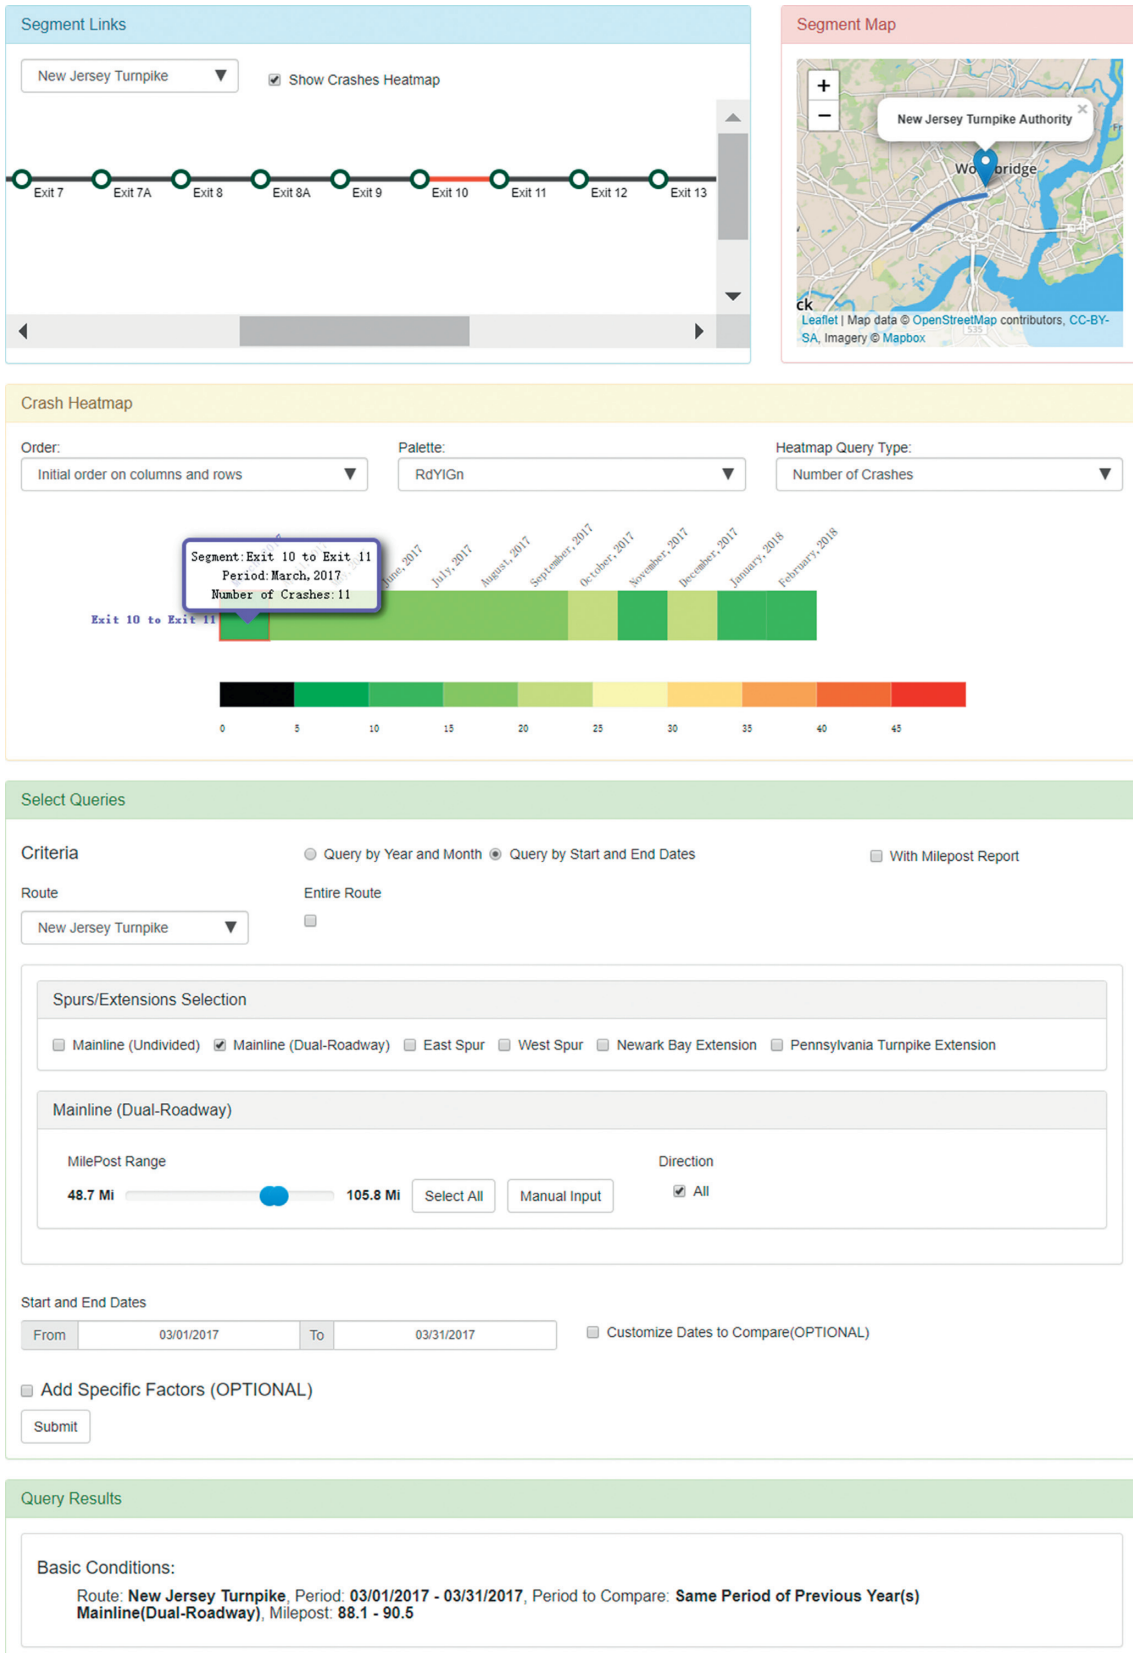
Segment Links

New Jersey Turnpike

Show Crashes Heatmap

Exit 7 Exit 7A Exit 8 Exit 8A Exit 9 Exit 10 Exit 11 Exit 12 Exit 13

Segment Map

+
−

New Jersey Turnpike Authority

Wo bridge

ck

Leaflet | Map data © OpenStreetMap contributors, CC-BY-SA, Imagery © Mapbox

Crash Heatmap

Order:
Initial order on columns and rows

Palette:
RdYlGn

Heatmap Query Type:
Number of Crashes

Segment: Exit 10 to Exit 11
Period: March, 2017
Number of Crashes: 11

June, 2017 July, 2017 August, 2017 September, 2017 October, 2017 November, 2017 December, 2017 January, 2018 February, 2018

Exit 10 to Exit 11

0 5 10 15 20 25 30 35 40 45

Select Queries

Criteria

Query by Year and Month Query by Start and End Dates

With Milepost Report

Route
New Jersey Turnpike

Entire Route

Spurs/Extensions Selection

Mainline (Undivided) Mainline (Dual-Roadway) East Spur West Spur Newark Bay Extension Pennsylvania Turnpike Extension

Mainline (Dual-Roadway)

MilePost Range

48.7 Mi 105.8 Mi Select All Manual Input

Direction
All

Start and End Dates

From 03/01/2017 To 03/31/2017

Customize Dates to Compare(OPTIONAL)

Add Specific Factors (OPTIONAL)

Submit

Query Results

Basic Conditions:

Route: New Jersey Turnpike, Period: 03/01/2017 - 03/31/2017, Period to Compare: Same Period of Previous Year(s) Mainline(Dual-Roadway), Milepost: 88.1 - 90.5